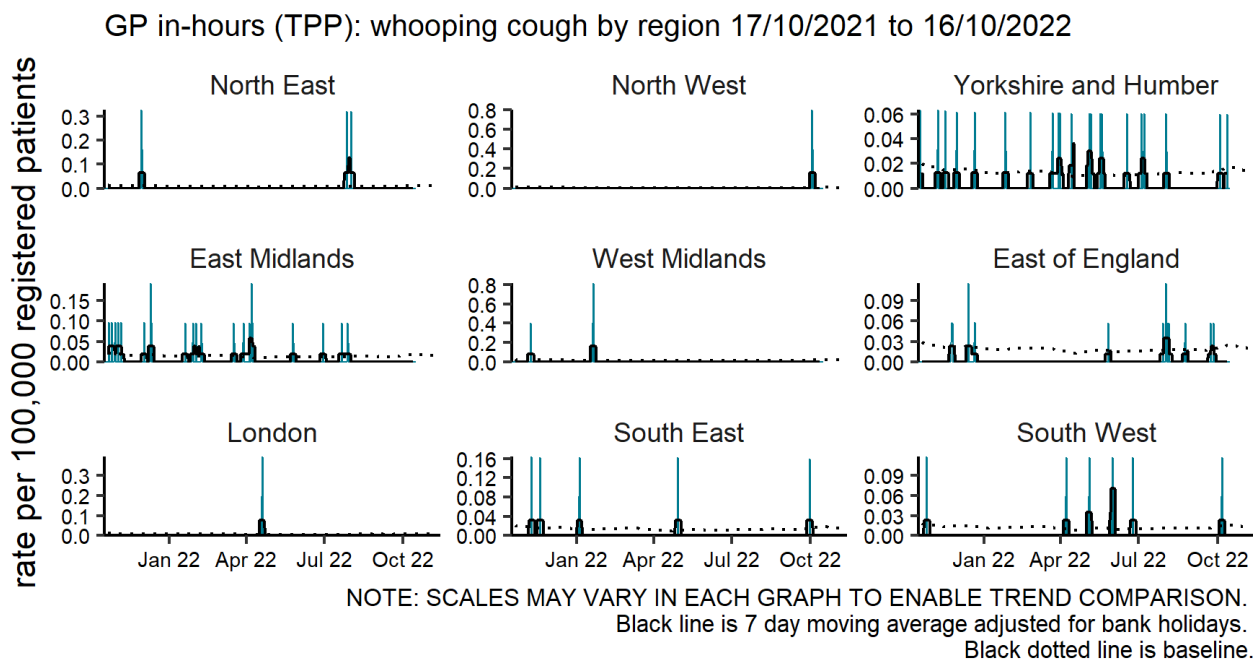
GP in-hours (TPP): whooping cough by region 17/10/2021 to 16/10/2022

rate per 100,000 registered patients

North East
0.3
0.2
0.1
0.0

North West
0.8
0.6
0.4
0.2
0.0

Yorkshire and Humber
0.06
0.04
0.02
0.00

East Midlands
0.15
0.10
0.05
0.00

West Midlands
0.8
0.6
0.4
0.2
0.0

East of England
0.09
0.06
0.03
0.00

London
0.3
0.2
0.1
0.0
Jan 22
Apr 22
Jul 22
Oct 22

South East
0.16
0.12
0.08
0.04
0.00
Jan 22
Apr 22
Jul 22
Oct 22

South West
0.09
0.06
0.03
0.00
Jan 22
Apr 22
Jul 22
Oct 22

NOTE: SCALES MAY VARY IN EACH GRAPH TO ENABLE TREND COMPARISON.
Black line is 7 day moving average adjusted for bank holidays.
Black dotted line is baseline.